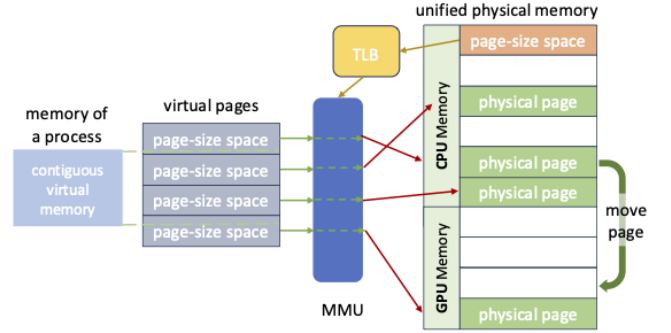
unified physical memory

TLB

page-size space

memory of a process

virtual pages

contiguous virtual memory

page-size space
page-size space
page-size space
page-size space

CPU Memory

physical page

physical page
physical page

move page

GPU Memory

physical page

MMU